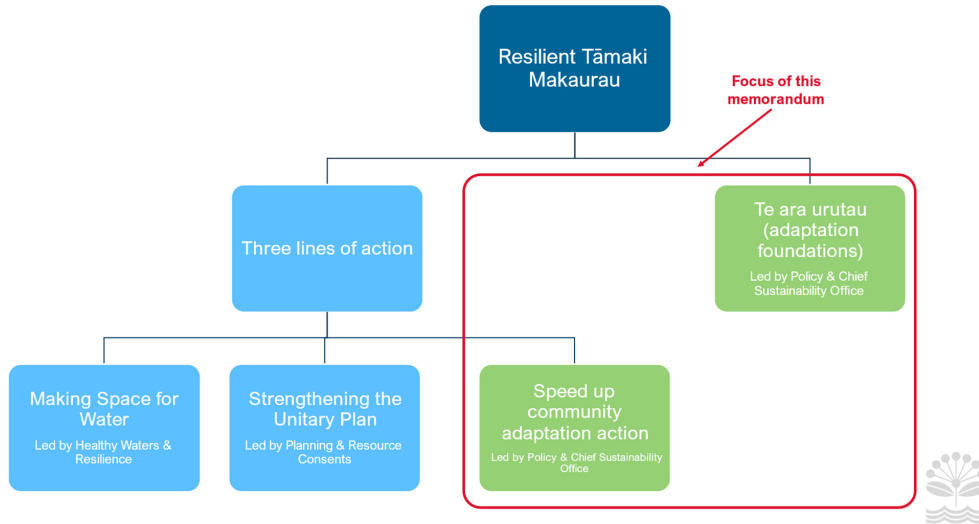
Resilient Tāmaki Makaurau

Focus of this memorandum

Three lines of action

Te ara urutau (adaptation foundations)
Led by Policy & Chief Sustainability Office

Making Space for Water
Led by Healthy Waters & Resilience

Strengthening the Unitary Plan
Led by Planning & Resource Consents

Speed up community adaptation action
Led by Policy & Chief Sustainability Office